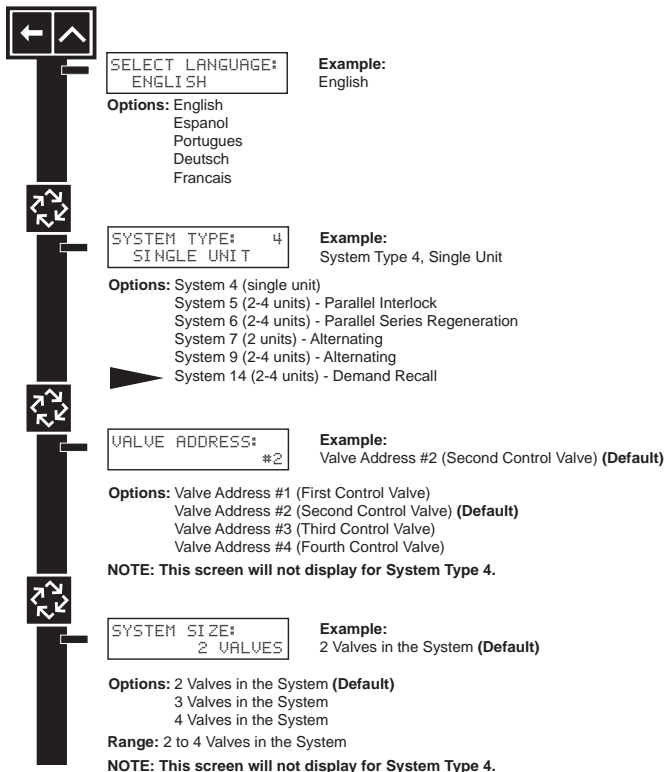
SELECT LANGUAGE:
ENGLISH

Example:
English

Options: English
Espanol
Portugues
Deutsch
Francais

SYSTEM TYPE: 4
SINGLE UNIT

Example:
System Type 4, Single Unit

Options: System 4 (single unit)
System 5 (2-4 units) - Parallel Interlock
System 6 (2-4 units) - Parallel Series Regeneration
System 7 (2 units) - Alternating
System 9 (2-4 units) - Alternating
System 14 (2-4 units) - Demand Recall

VALVE ADDRESS:
#2

Example:
Valve Address #2 (Second Control Valve) **(Default)**

Options: Valve Address #1 (First Control Valve)
Valve Address #2 (Second Control Valve) **(Default)**
Valve Address #3 (Third Control Valve)
Valve Address #4 (Fourth Control Valve)

**NOTE: This screen will not display for System Type 4.**

SYSTEM SIZE:
2 VALVES

Example:
2 Valves in the System **(Default)**

Options: 2 Valves in the System **(Default)**
3 Valves in the System
4 Valves in the System

Range: 2 to 4 Valves in the System

**NOTE: This screen will not display for System Type 4.**